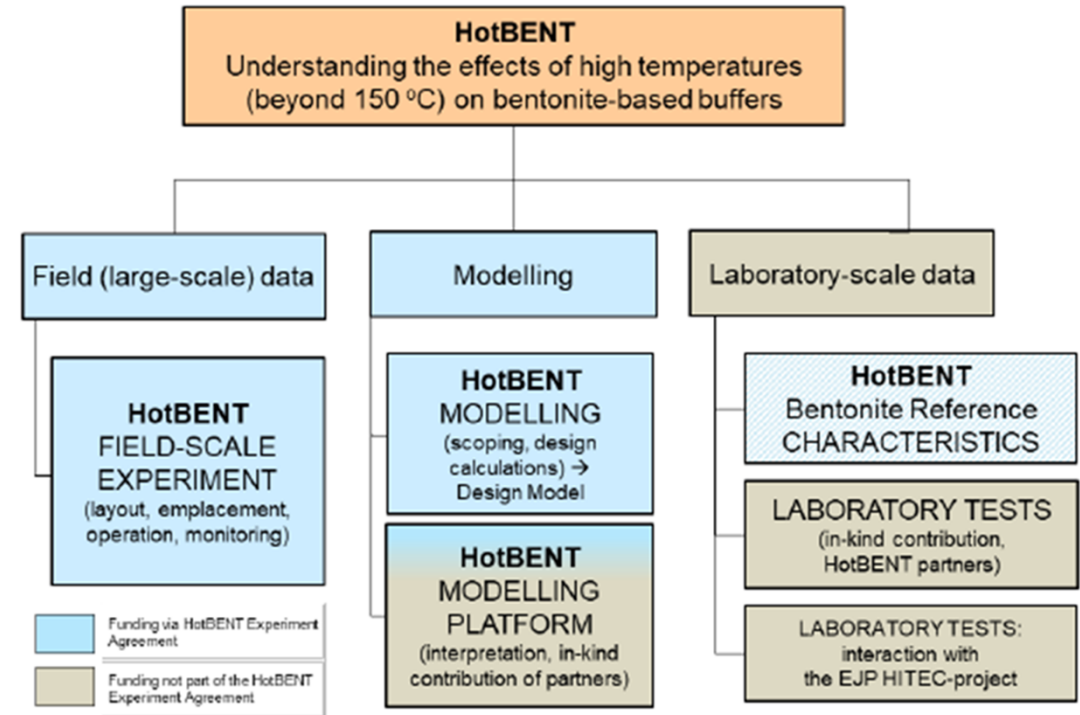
HotBENT
Understanding the effects of high temperatures (beyond 150 ºC) on bentonite-based buffers

Field (large-scale) data

HotBENT
FIELD-SCALE EXPERIMENT
(layout, emplacement, operation, monitoring)

Modelling

HotBENT
MODELLING
(scoping, design calculations) → Design Model

HotBENT
MODELLING PLATFORM
(interpretation, in-kind contribution of partners)

Laboratory-scale data

HotBENT
Bentonite Reference CHARACTERISTICS

LABORATORY TESTS
(in-kind contribution, HotBENT partners)

LABORATORY TESTS:
interaction with the EJP HITEC-project

Funding via HotBENT Experiment Agreement

Funding not part of the HotBENT Experiment Agreement